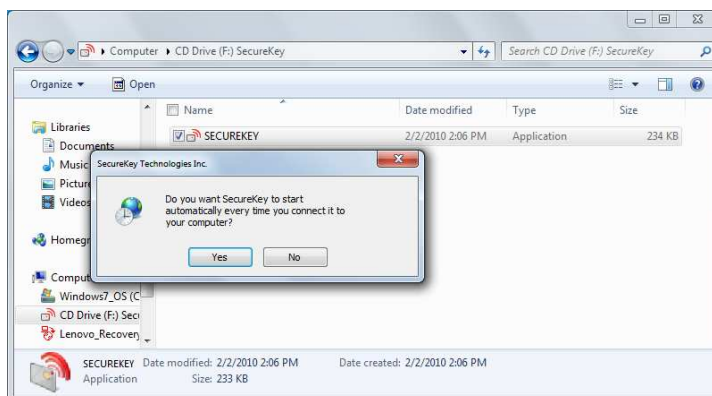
Computer ▸ CD Drive (F:) SecureKey

Search CD Drive (F:) SecureKey

Organize ▾ Open

Libraries
Documents
Music
Picture
Videos

Homegr

Comput
Windows7_OS (C
CD Drive (F:) Sec
Lenovo_Recovery

| Name | Date modified | Type | Size |
|---|---|---|---|
| SECUREKEY | 2/2/2010 2:06 PM | Application | 234 KB |

SecureKey Technologies Inc.

Do you want SecureKey to start automatically every time you connect it to your computer?

Yes No

SECUREKEY Date modified: 2/2/2010 2:06 PM Date created: 2/2/2010 2:06 PM
Application Size: 233 KB